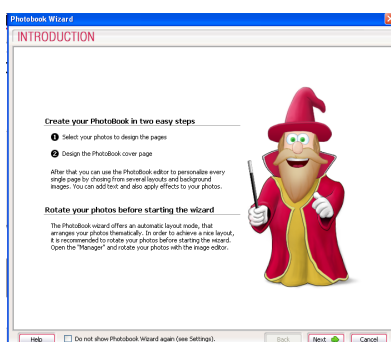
Photobook Wizard

INTRODUCTION

Create your PhotoBook in two easy steps

1 Select your photos to design the pages

2 Design the PhotoBook cover page

After that you can use the PhotoBook editor to personalize every single page by chosing from several layouts and background images. You can add text and also apply effects to your photos.

Rotate your photos before starting the wizard

The PhotoBook wizard offers an automatic layout mode, that arranges your photos thematically. In order to achieve a nice layout, it is recommended to rotate your photos before starting the wizard. Open the "Manager" and rotate your photos with the image editor.

Help

Do not show Photobook Wizard again (see Settings).

Back

Next

Cancel